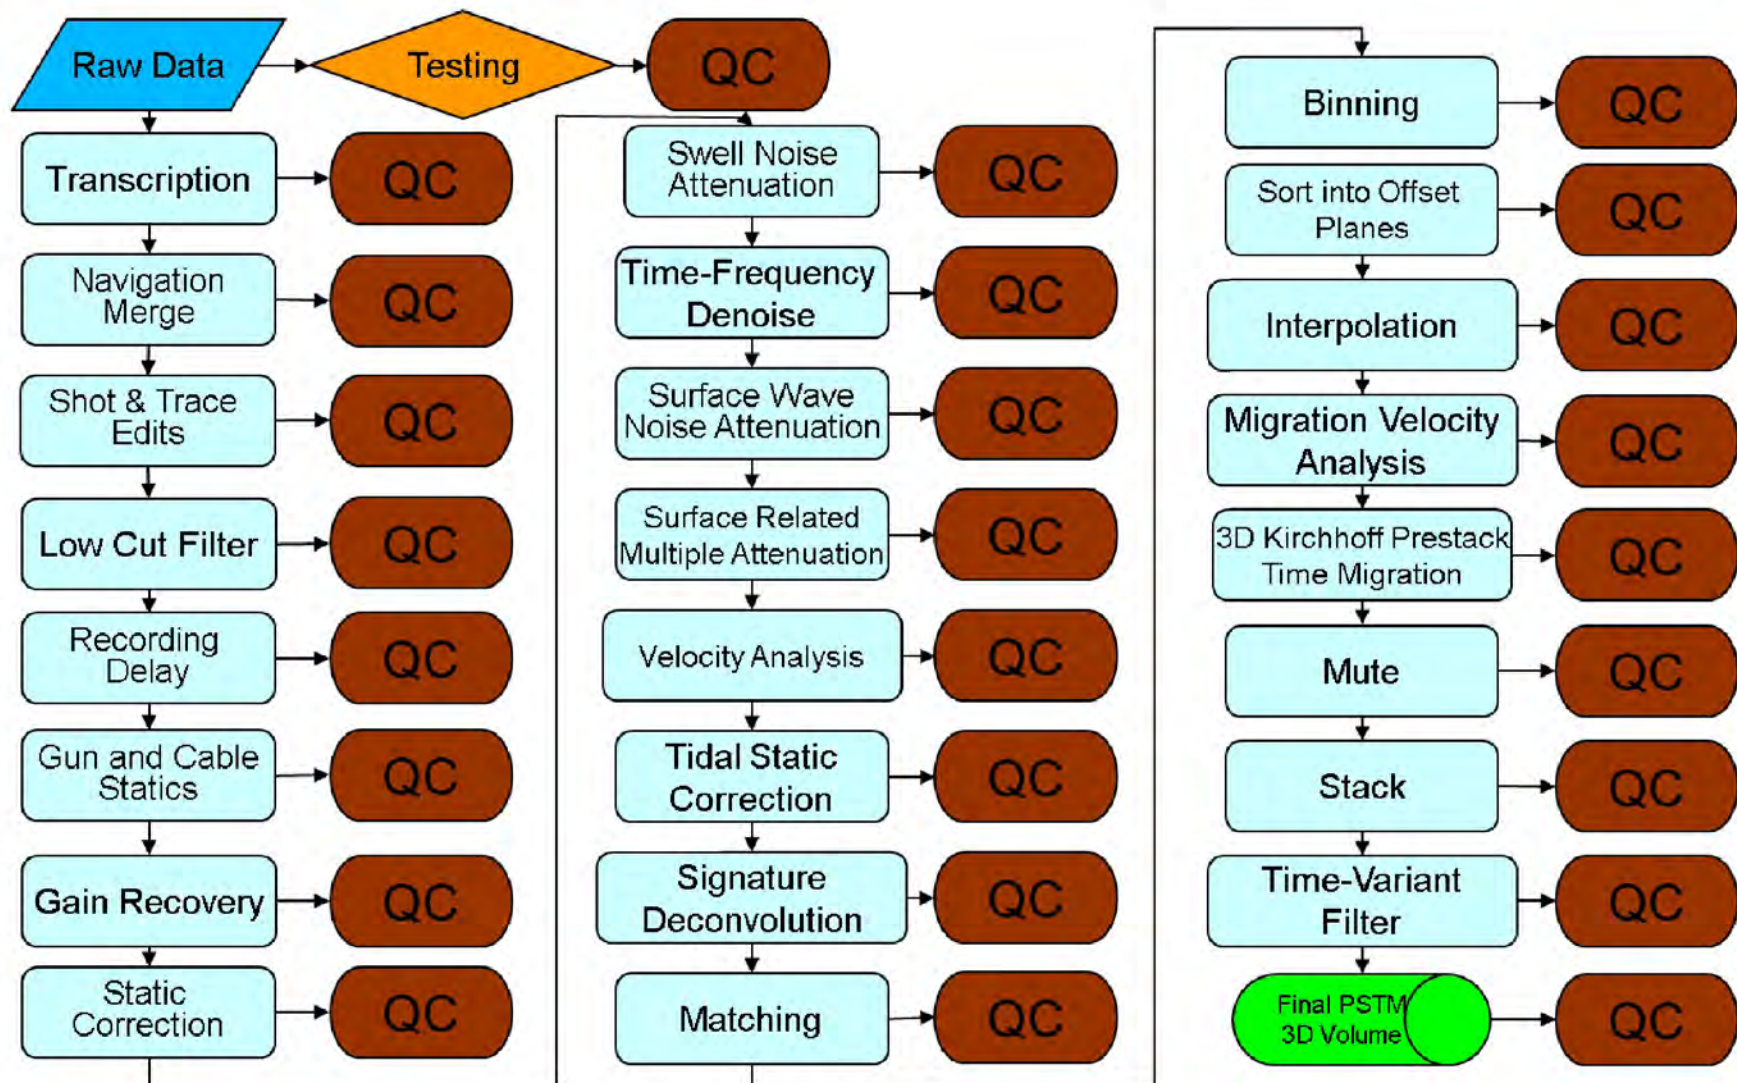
Raw Data

Testing

QC

Transcription

QC

Navigation Merge

QC

Shot & Trace Edits

QC

Low Cut Filter

QC

Recording Delay

QC

Gun and Cable Statics

QC

Gain Recovery

QC

Static Correction

QC

Swell Noise Attenuation

QC

Time-Frequency Denoise

QC

Surface Wave Noise Attenuation

QC

Surface Related Multiple Attenuation

QC

Velocity Analysis

QC

Tidal Static Correction

QC

Signature Deconvolution

QC

Matching

QC

Binning

QC

Sort into Offset Planes

QC

Interpolation

QC

Migration Velocity Analysis

QC

3D Kirchhoff Prestack Time Migration

QC

Mute

QC

Stack

QC

Time-Variant Filter

QC

Final PSTM 3D Volume

QC